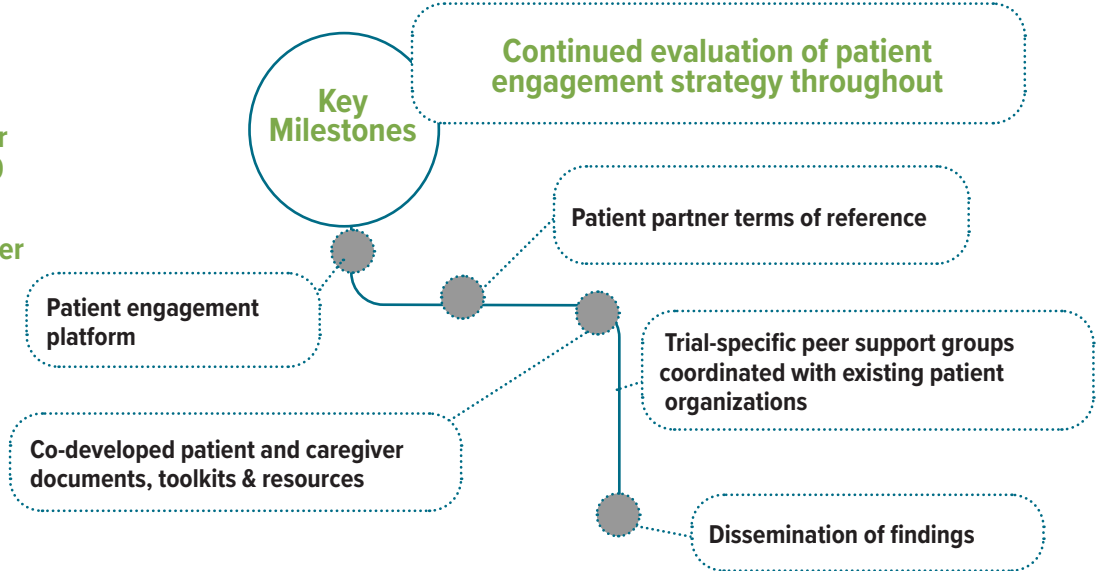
r
)

er

Key Milestones

Continued evaluation of patient engagement strategy throughout

Patient partner terms of reference

Patient engagement platform

Trial-specific peer support groups coordinated with existing patient organizations

Co-developed patient and caregiver documents, toolkits & resources

Dissemination of findings